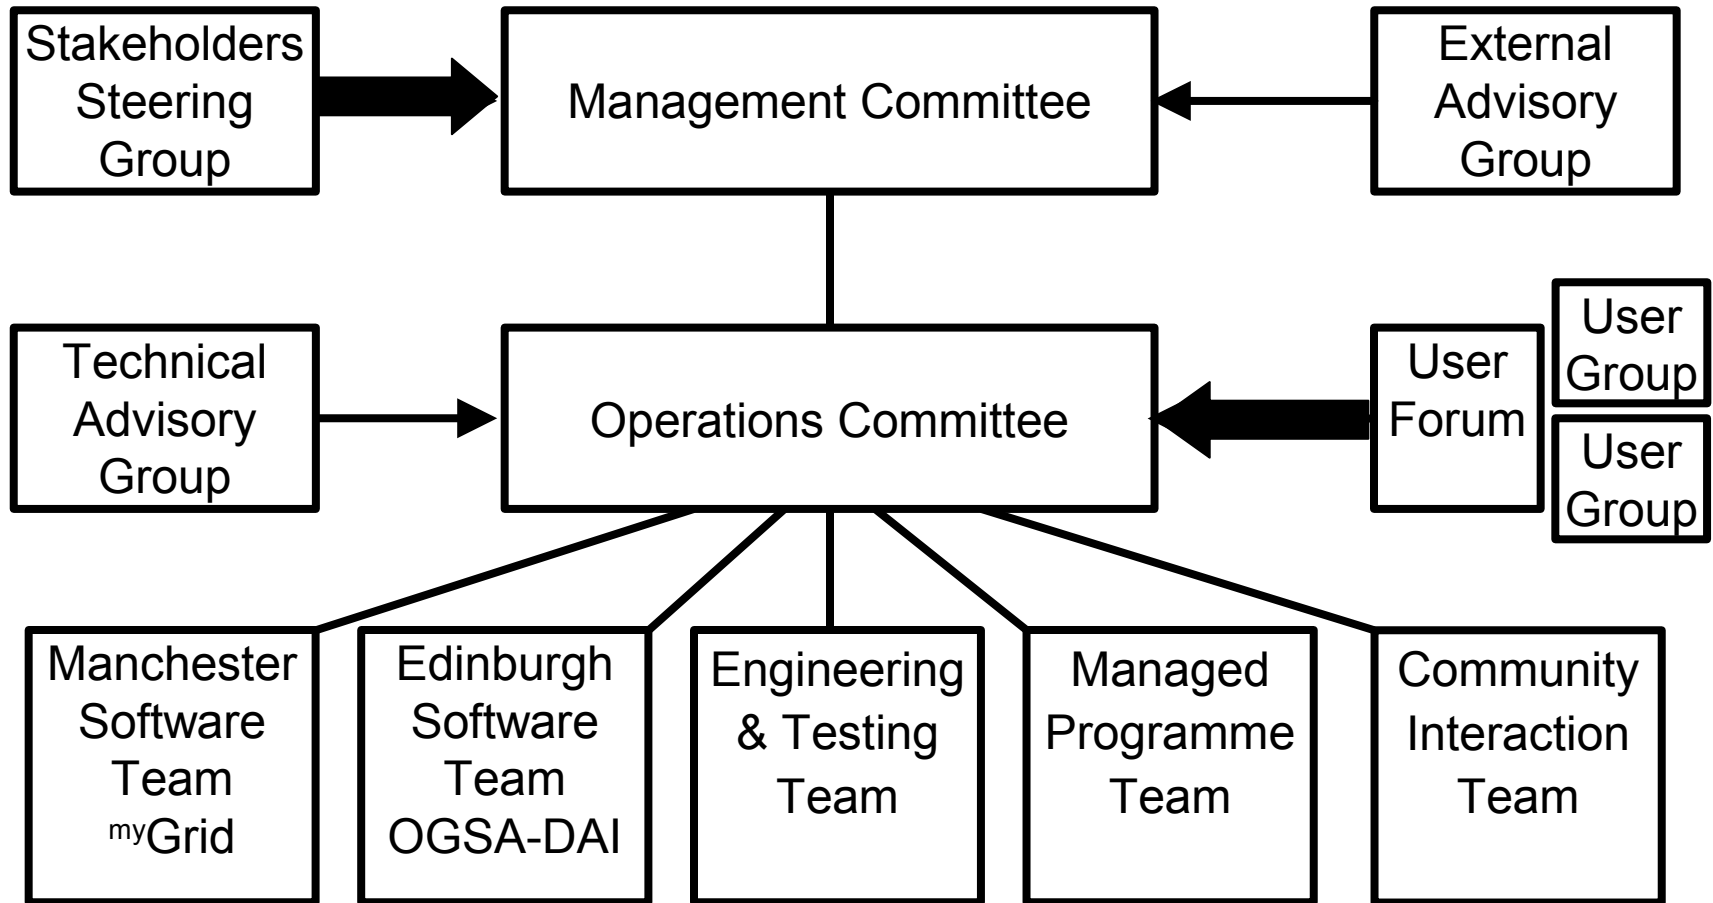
Stakeholders Steering Group

Management Committee

External Advisory Group

Technical Advisory Group

Operations Committee

User Forum

User Group

User Group

Manchester Software Team $^{my}$Grid

Edinburgh Software Team OGSA-DAI

Engineering & Testing Team

Managed Programme Team

Community Interaction Team